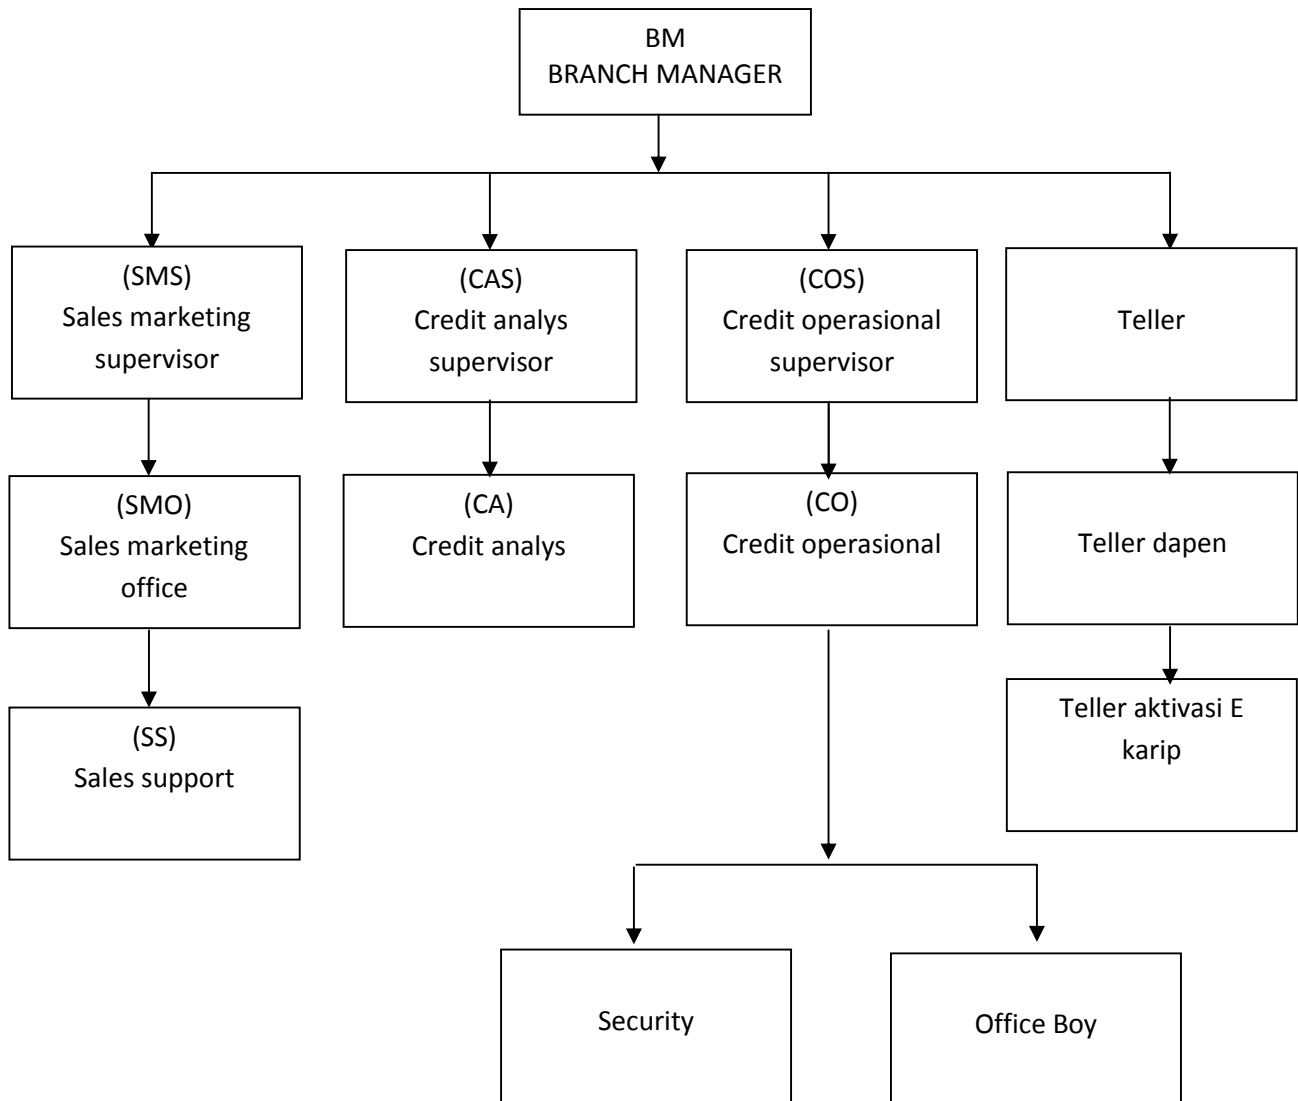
BM
BRANCH MANAGER

(SMS)
Sales marketing supervisor

(CAS)
Credit analys supervisor

(COS)
Credit operasional supervisor

Teller

(SMO)
Sales marketing office

(CA)
Credit analys

(CO)
Credit operasional

Teller dapen

(SS)
Sales support

Teller aktivasi E karip

Security

Office Boy